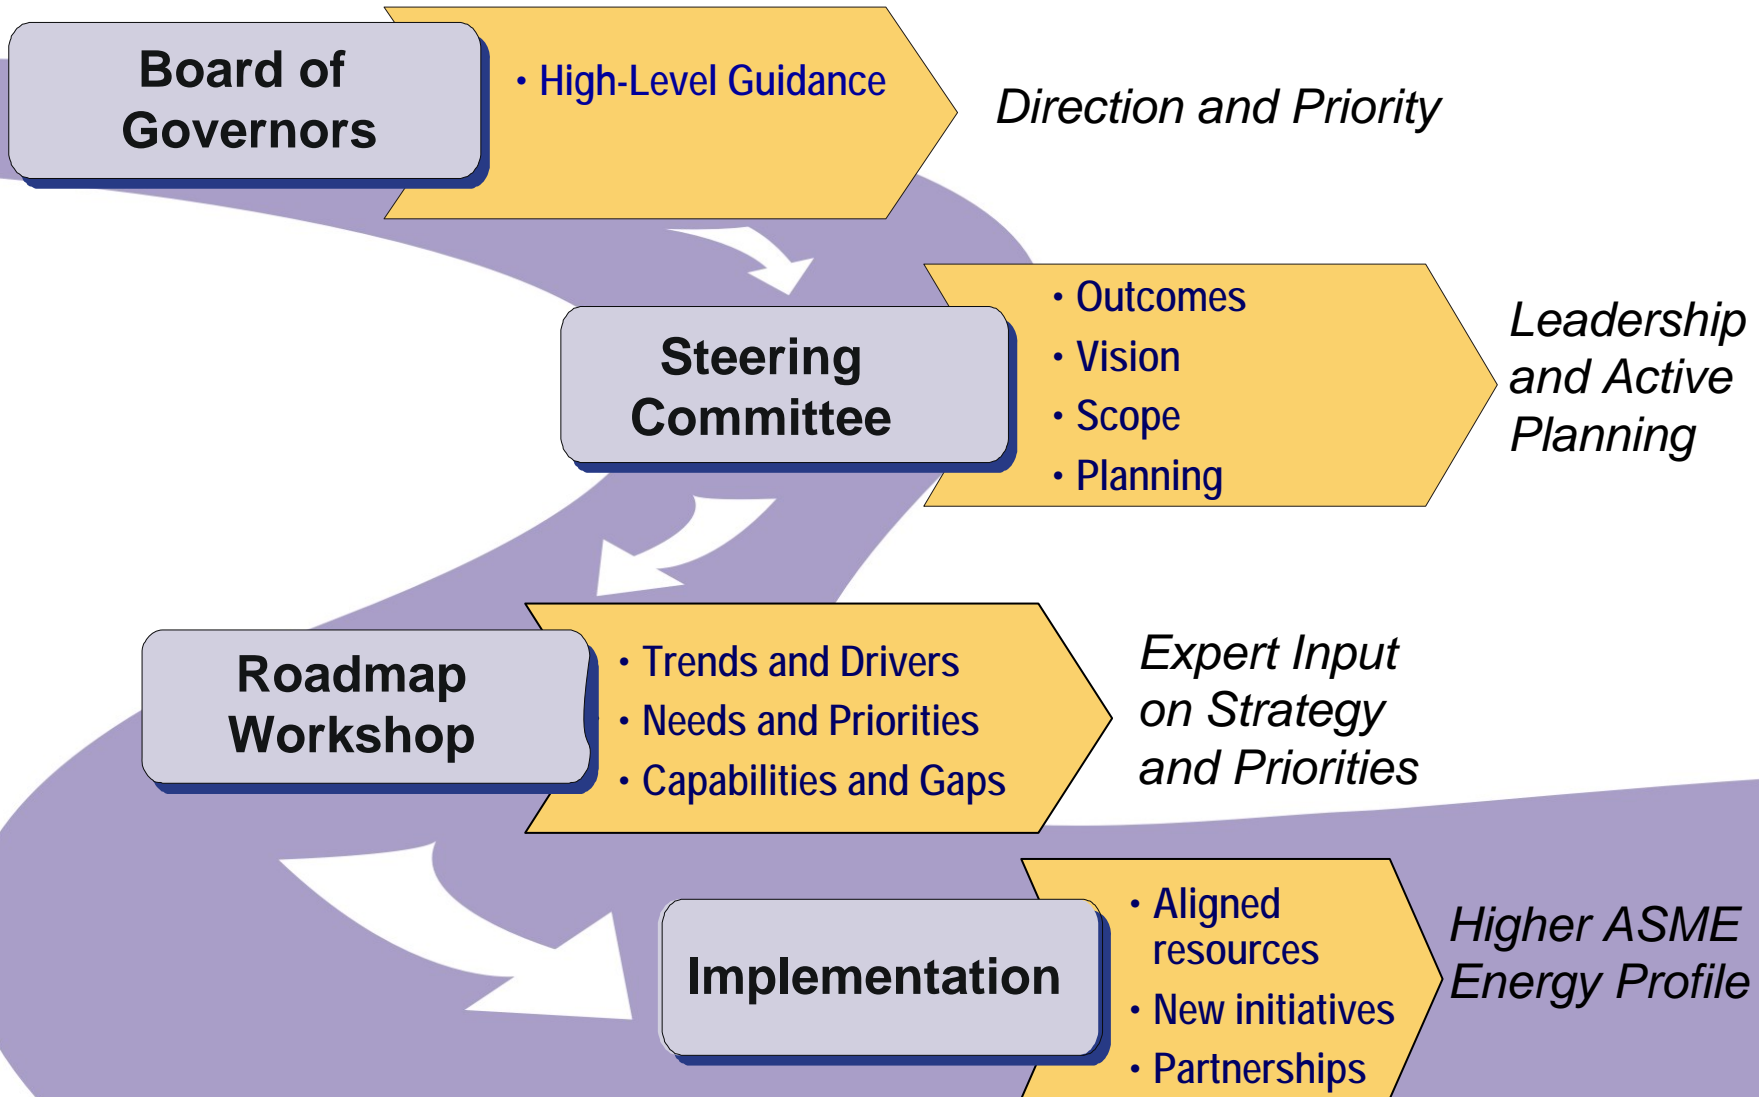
Board of Governors

• High-Level Guidance

Direction and Priority

Steering Committee

• Outcomes
• Vision
• Scope
• Planning

Leadership and Active Planning

Roadmap Workshop

• Trends and Drivers
• Needs and Priorities
• Capabilities and Gaps

Expert Input on Strategy and Priorities

Implementation

• Aligned resources
• New initiatives
• Partnerships

Higher ASME Energy Profile